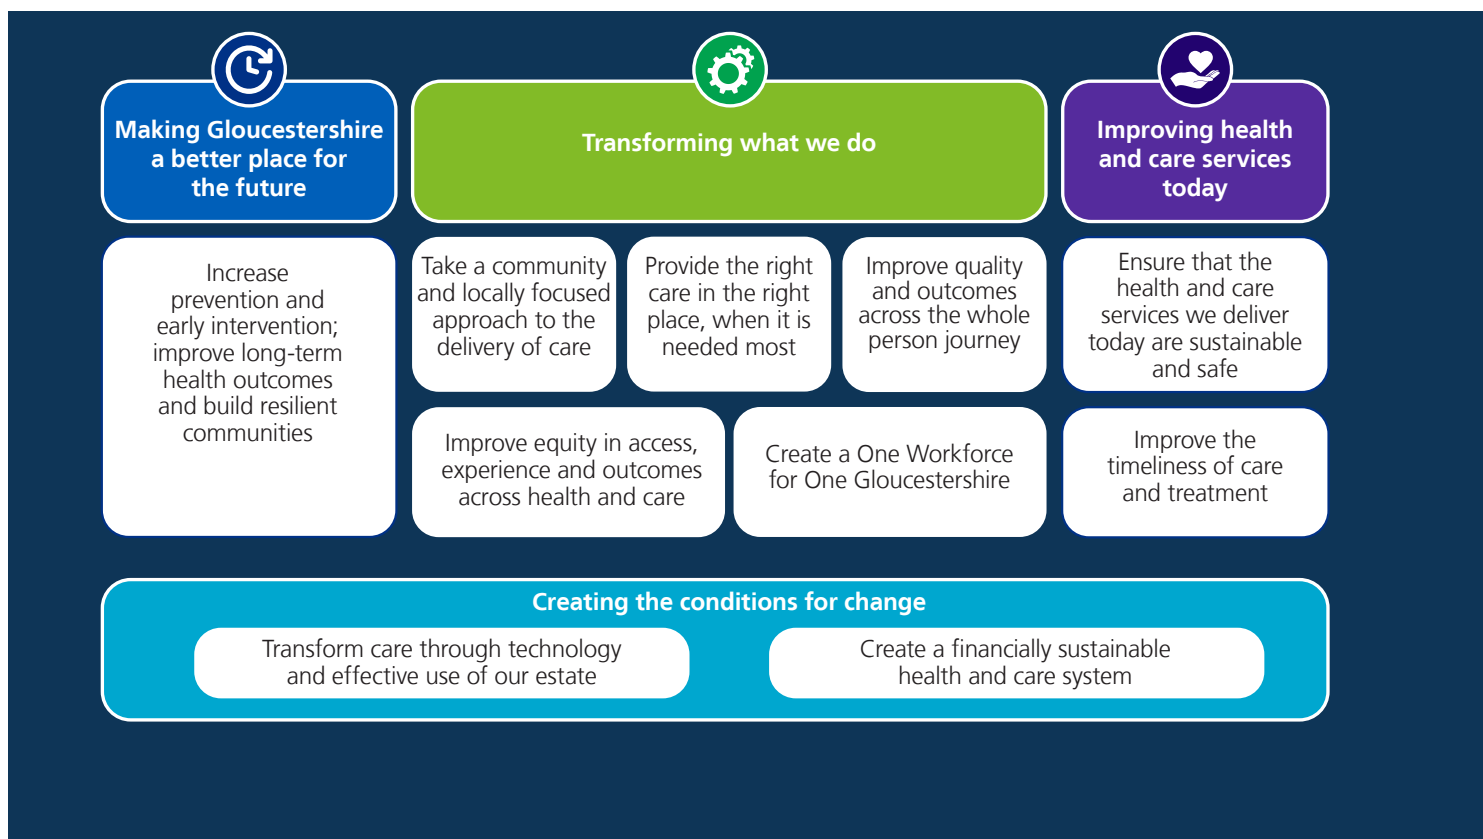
Making Gloucestershire a better place for the future

Transforming what we do

Improving health and care services today

Increase prevention and early intervention; improve long-term health outcomes and build resilient communities

Take a community and locally focused approach to the delivery of care

Provide the right care in the right place, when it is needed most

Improve quality and outcomes across the whole person journey

Ensure that the health and care services we deliver today are sustainable and safe

Improve equity in access, experience and outcomes across health and care

Create a One Workforce for One Gloucestershire

Improve the timeliness of care and treatment

Creating the conditions for change

Transform care through technology and effective use of our estate

Create a financially sustainable health and care system